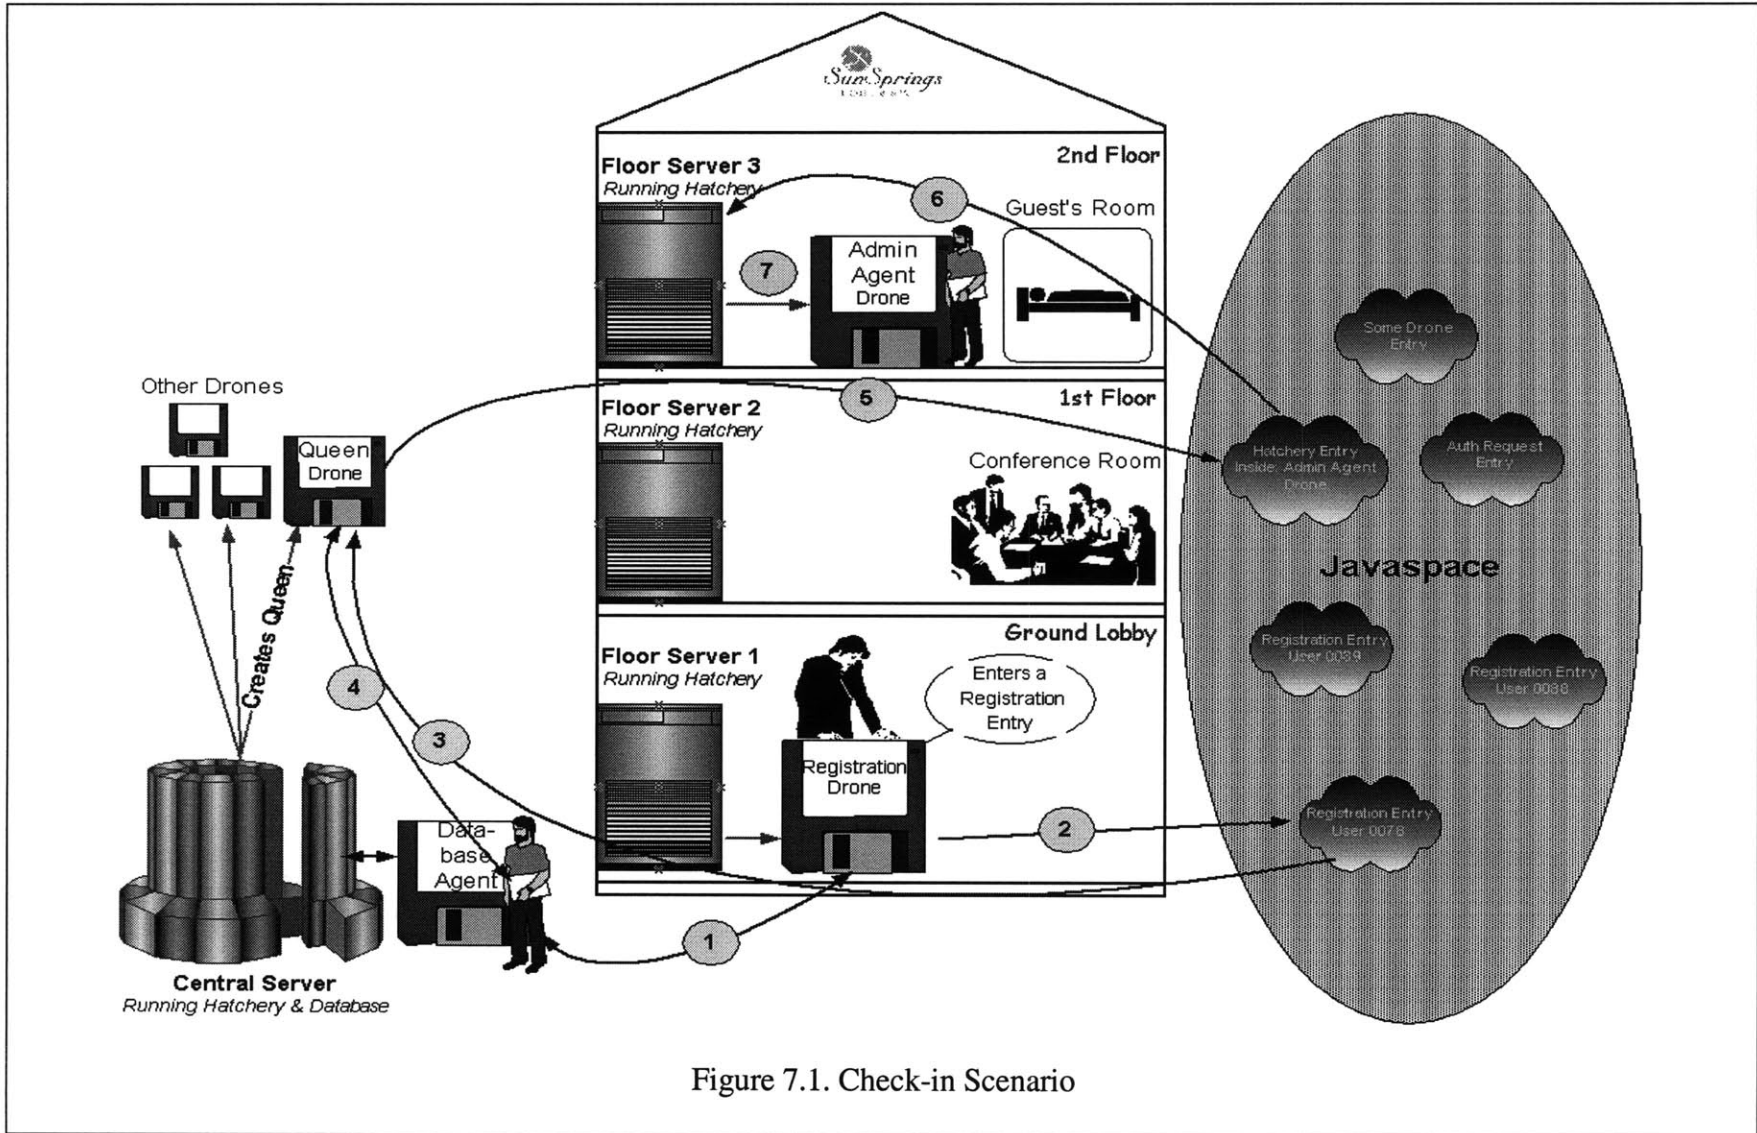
SunSprings

Floor Server 3
Running Hatchery

2nd Floor

6

Guest's Room

7

Admin Agent Drone

Other Drones

Queen Drone

5

Floor Server 2
Running Hatchery

1st Floor

Conference Room

Some Drone Entry

Hatchery Entry Inside: Admin Agent Drone

Auth Request Entry

Javaspace

Registration Entry User 0039

Registration Entry User 0038

Registration Entry User 0078

Creates Queen

Ground Lobby

Floor Server 1
Running Hatchery

Enters a Registration Entry

4

3

Registration Drone

2

Data-base Agent

1

Central Server
Running Hatchery & Database

Figure 7.1. Check-in Scenario